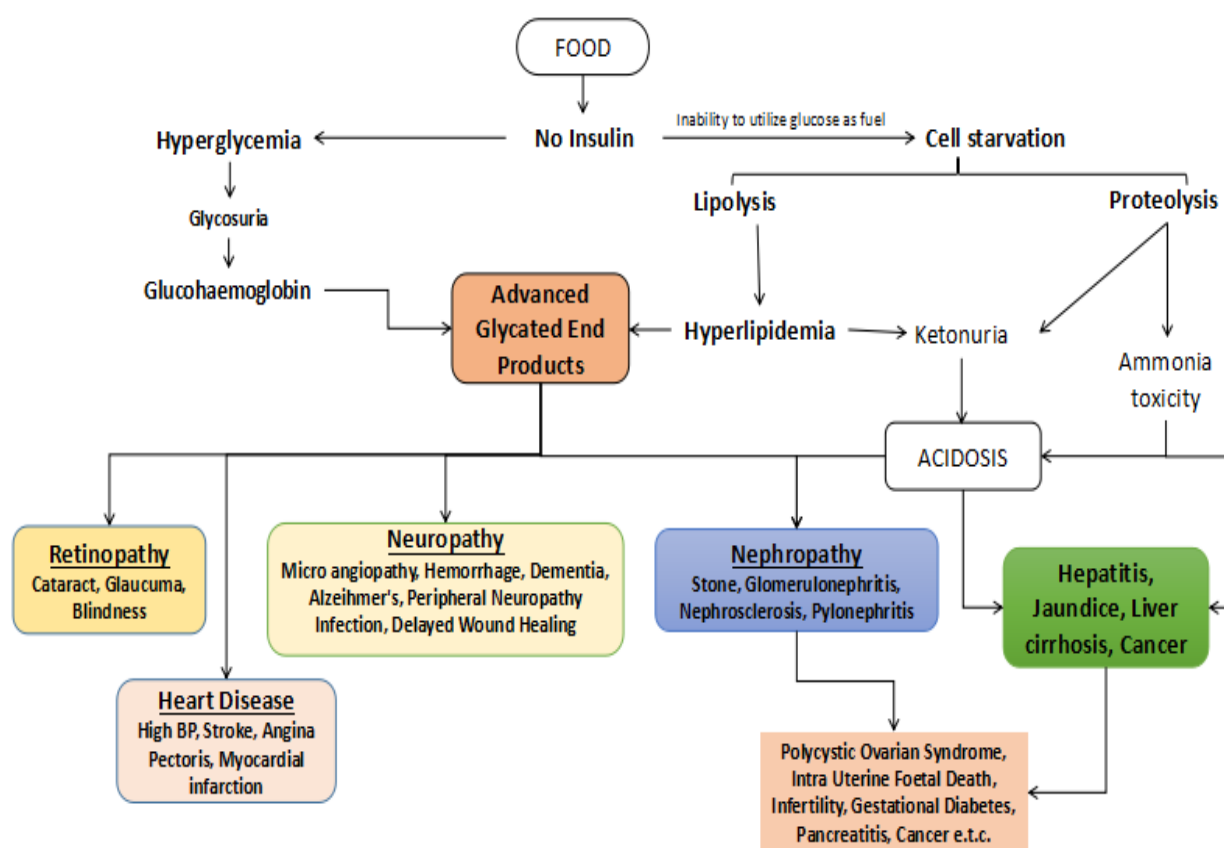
FOOD

Hyperglycemia

No Insulin

Inability to utilize glucose as fuel

Cell starvation

Lipolysis

Proteolysis

Glycosuria

Glucohaemoglobin

Advanced Glycated End Products

Hyperlipidemia

Ketonuria

Ammonia toxicity

ACIDOSIS

Retinopathy
Cataract, Glaucuma, Blindness

Neuropathy
Micro angiopathy, Hemorrhage, Dementia, Alzeihmer's, Peripheral Neuropathy Infection, Delayed Wound Healing

Nephropathy
Stone, Glomerulonephritis, Nephrosclerosis, Pylonephritis

Hepatitis, Jaundice, Liver cirrhosis, Cancer

Heart Disease
High BP, Stroke, Angina Pectoris, Myocardial infarction

Polycystic Ovarian Syndrome, Intra Uterine Foetal Death, Infertility, Gestational Diabetes, Pancreatitis, Cancer e.t.c.